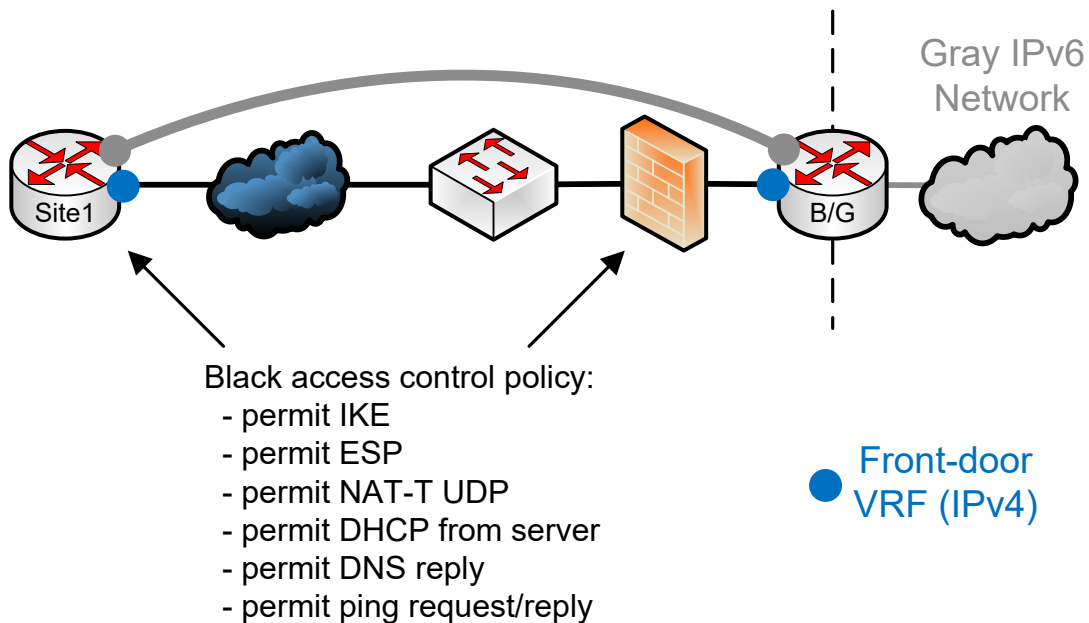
Gray IPv6 Network

Site1

B/G

Black access control policy:
- permit IKE
- permit ESP
- permit NAT-T UDP
- permit DHCP from server
- permit DNS reply
- permit ping request/reply

Front-door VRF (IPv4)